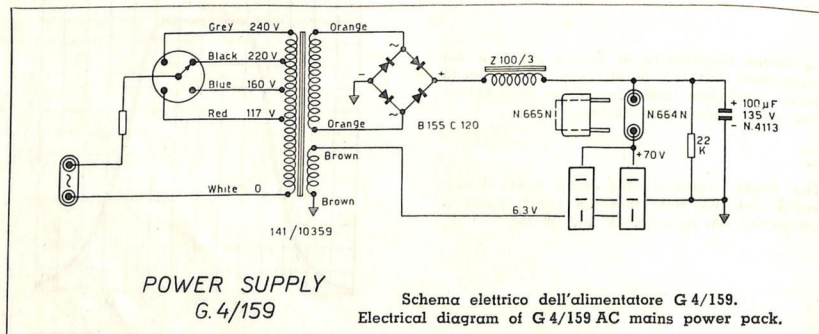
Grey 240 V
Black 220 V
Blue 160 V
Red 117 V
White 0
Orange
Orange
Brown
Brown
141/10359
B 155 C 120
Z 100/3
N 665 N
N 664 N
+70 V
22 K
+ 100 μF
135 V
- N.4113
6.3 V

POWER SUPPLY
G. 4/159

Schema elettrico dell'alimentatore G 4/159.
Electrical diagram of G 4/159 AC mains power pack.